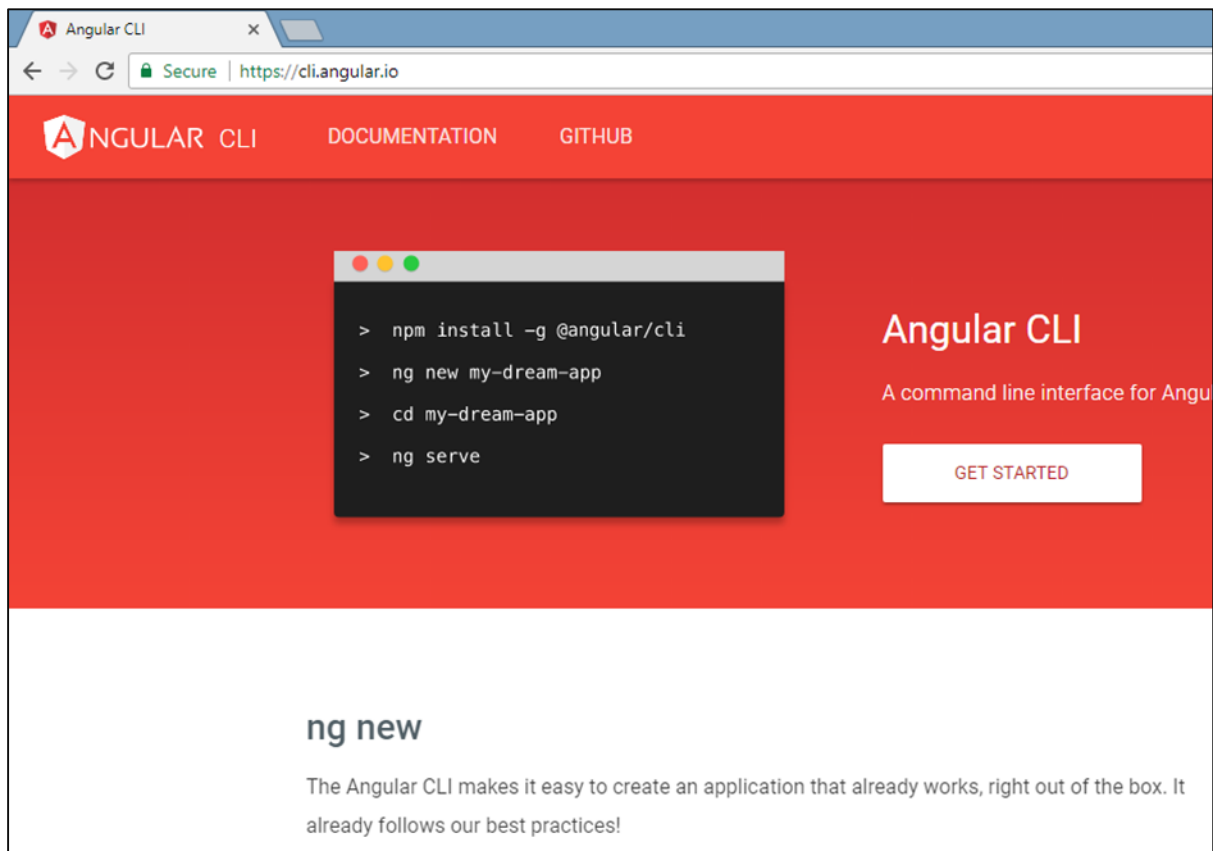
Angular CLI ×

Secure | https://cli.angular.io

ANGULAR CLI DOCUMENTATION GITHUB

> npm install -g @angular/cli

> ng new my-dream-app

> cd my-dream-app

> ng serve

Angular CLI

A command line interface for Angu

GET STARTED

ng new

The Angular CLI makes it easy to create an application that already works, right out of the box. It already follows our best practices!